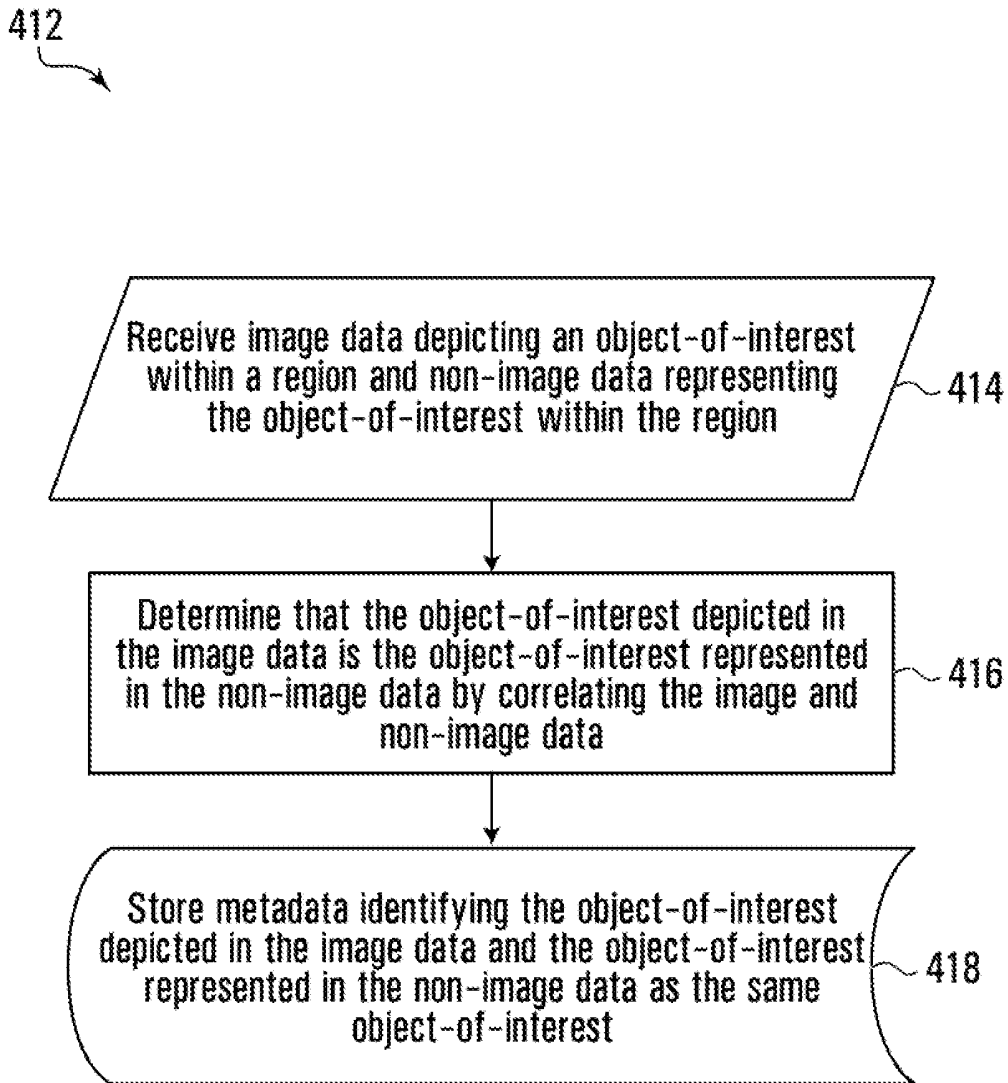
412

Receive image data depicting an object-of-interest within a region and non-image data representing the object-of-interest within the region

414

Determine that the object-of-interest depicted in the image data is the object-of-interest represented in the non-image data by correlating the image and non-image data

416

Store metadata identifying the object-of-interest depicted in the image data and the object-of-interest represented in the non-image data as the same object-of-interest

418